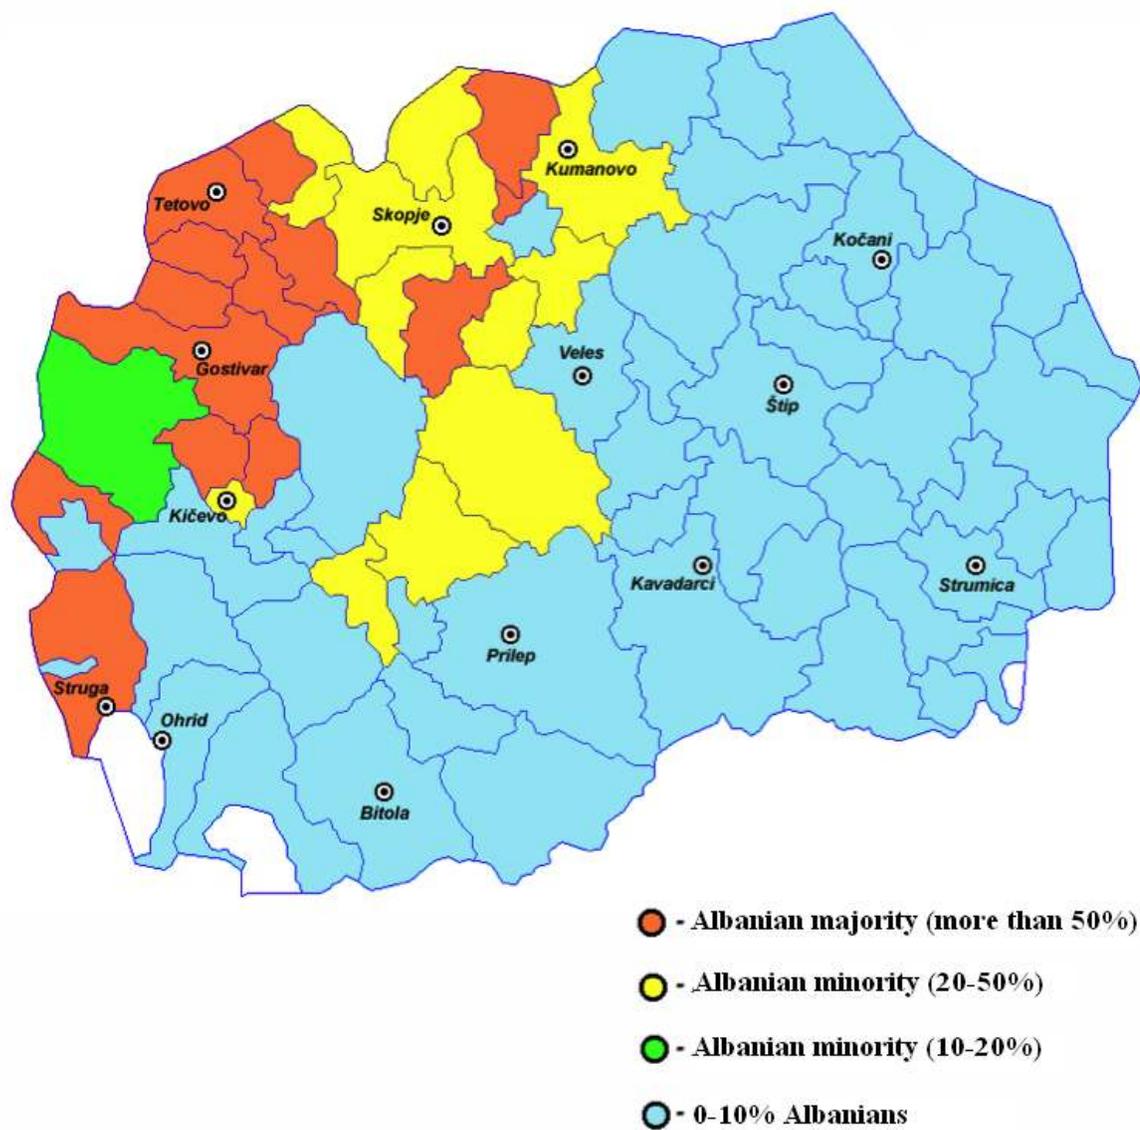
Kumanovo
Tetovo
Skopje
Kočani
Gostivar
Veles
Štip
Kičevo
Kavadarci
Strumica
Prilep
Struga
Ohrid
Bitola

- Albanian majority (more than 50%)
- Albanian minority (20-50%)
- Albanian minority (10-20%)
- 0-10% Albanians